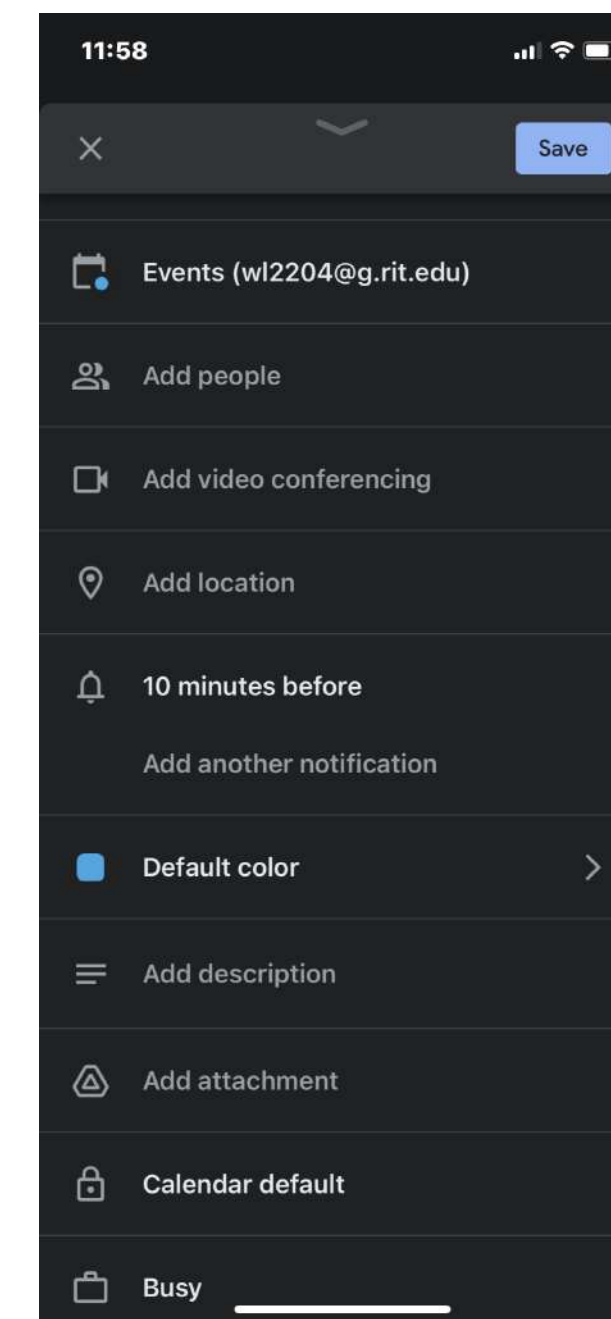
11:58

×

Save

Events (wl2204@g.rit.edu)

Add people

Add video conferencing

Add location

10 minutes before

Add another notification

Default color

Add description

Add attachment

Calendar default

Busy